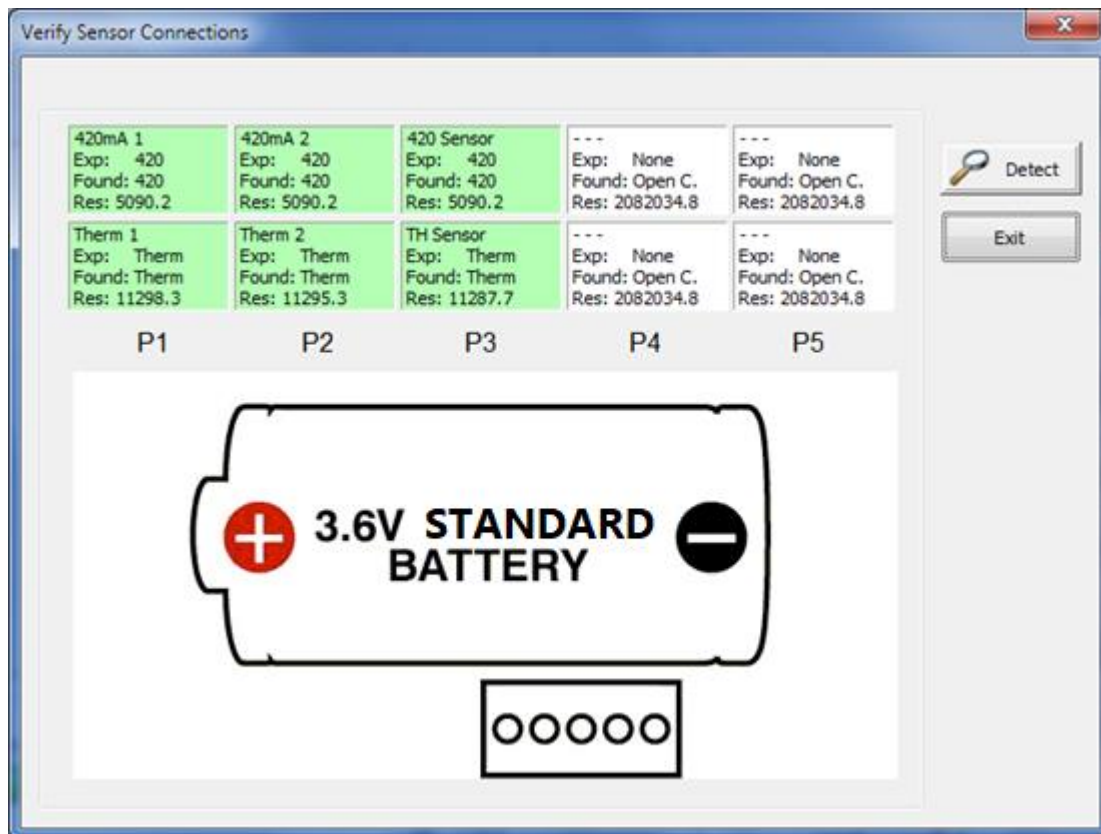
Verify Sensor Connections

| 420mA 1<br>Exp: 420<br>Found: 420<br>Res: 5090.2 | 420mA 2<br>Exp: 420<br>Found: 420<br>Res: 5090.2 | 420 Sensor<br>Exp: 420<br>Found: 420<br>Res: 5090.2 | - - -<br>Exp: None<br>Found: Open C.<br>Res: 2082034.8 | - - -<br>Exp: None<br>Found: Open C.<br>Res: 2082034.8 |
|---|---|---|---|---|
| Therm 1<br>Exp: Therm<br>Found: Therm<br>Res: 11298.3 | Therm 2<br>Exp: Therm<br>Found: Therm<br>Res: 11295.3 | TH Sensor<br>Exp: Therm<br>Found: Therm<br>Res: 11287.7 | - - -<br>Exp: None<br>Found: Open C.<br>Res: 2082034.8 | - - -<br>Exp: None<br>Found: Open C.<br>Res: 2082034.8 |
| P1 | P2 | P3 | P4 | P5 |

Detect

Exit

3.6V STANDARD BATTERY